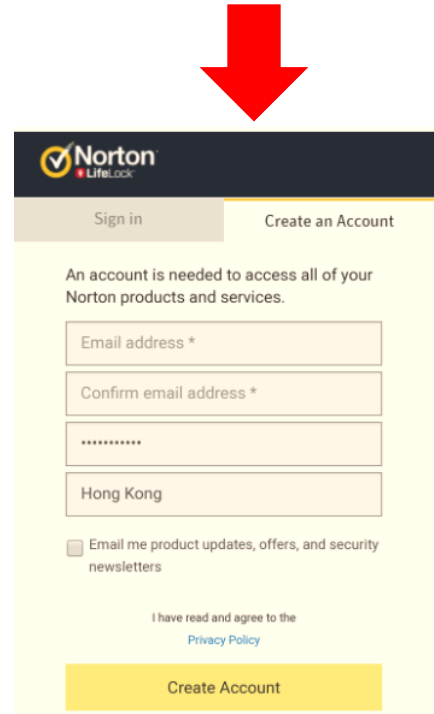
Norton LifeLock

Sign in

Create an Account

An account is needed to access all of your Norton products and services.

Email address *

Confirm email address *

•••••••••••

Hong Kong

Email me product updates, offers, and security newsletters

I have read and agree to the

Privacy Policy

Create Account